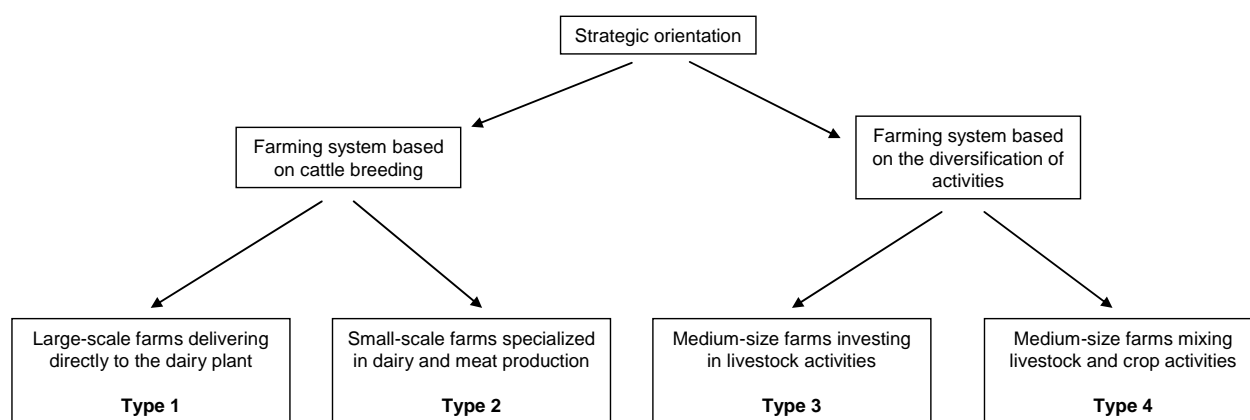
Strategic orientation

Farming system based on cattle breeding

Farming system based on the diversification of activities

Large-scale farms delivering directly to the dairy plant

**Type 1**

Small-scale farms specialized in dairy and meat production

**Type 2**

Medium-size farms investing in livestock activities

**Type 3**

Medium-size farms mixing livestock and crop activities

**Type 4**